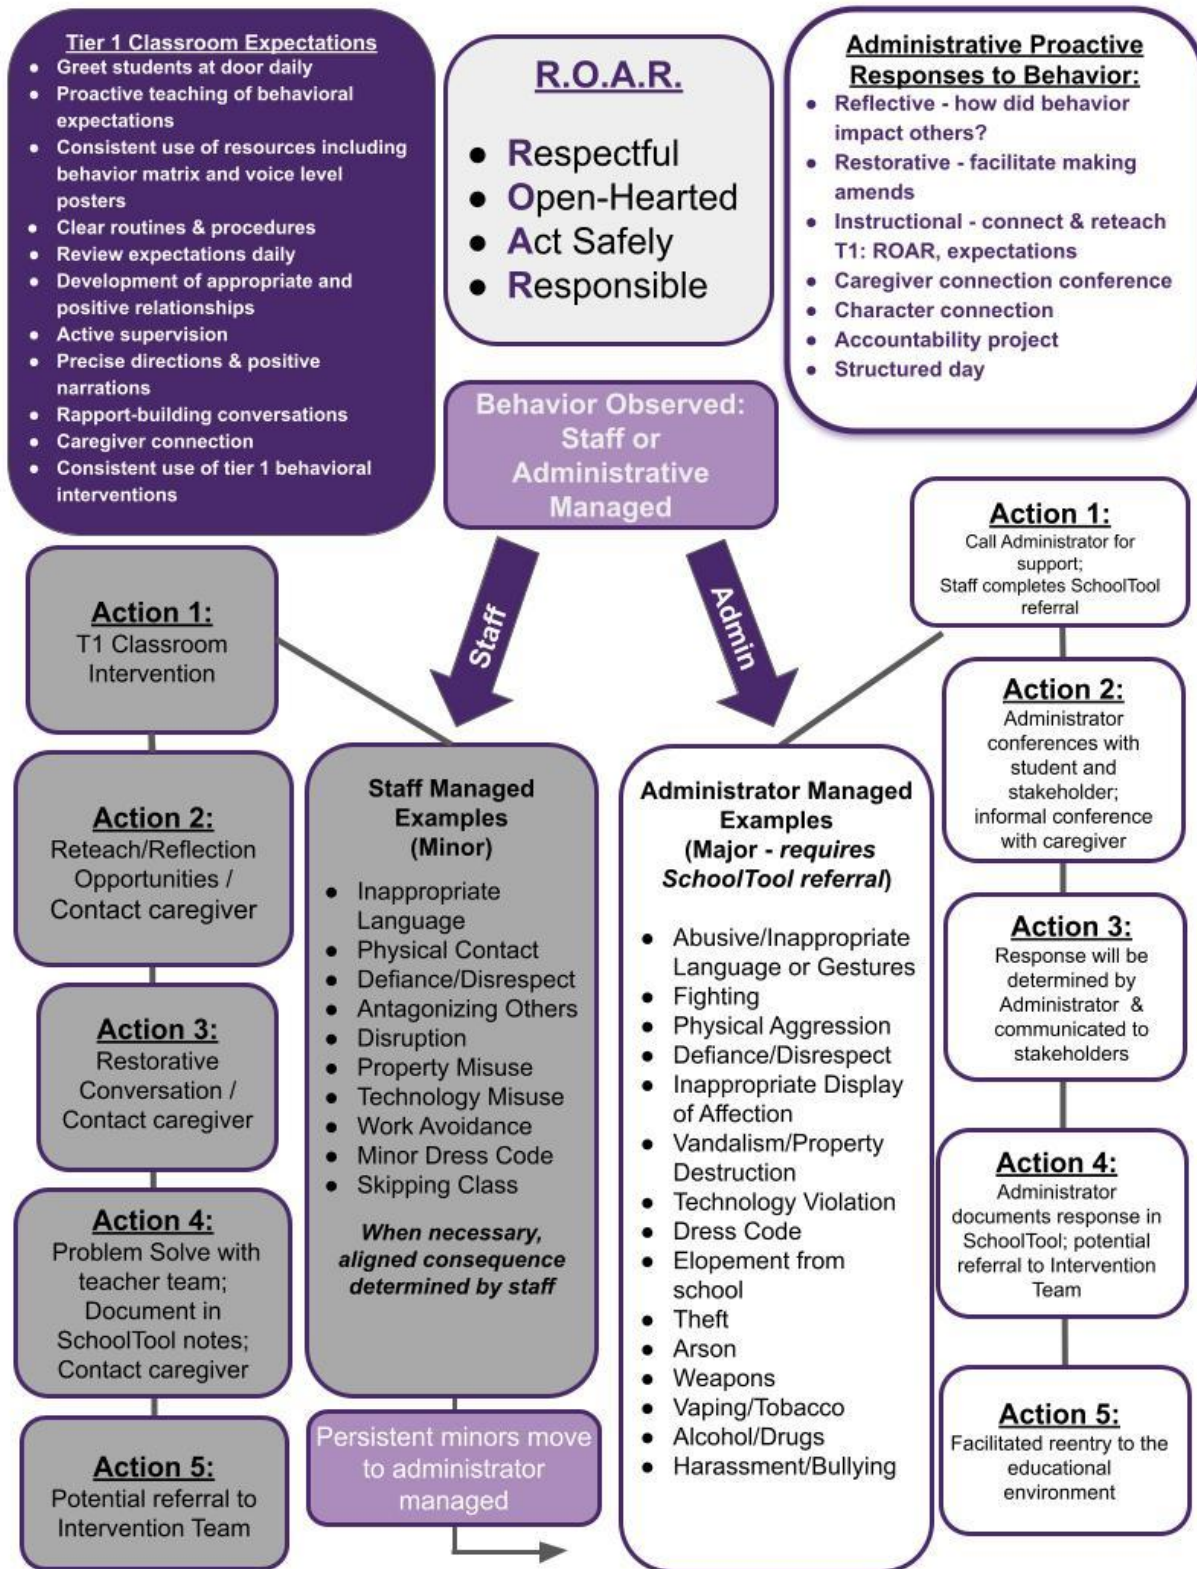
Tier 1 Classroom Expectations
- Greet students at door daily
- Proactive teaching of behavioral expectations
- Consistent use of resources including behavior matrix and voice level posters
- Clear routines & procedures
- Review expectations daily
- Development of appropriate and positive relationships
- Active supervision
- Precise directions & positive narrations
- Rapport-building conversations
- Caregiver connection
- Consistent use of tier 1 behavioral interventions

R.O.A.R.
- Respectful
- Open-Hearted
- Act Safely
- Responsible

Administrative Proactive Responses to Behavior:
- Reflective - how did behavior impact others?
- Restorative - facilitate making amends
- Instructional - connect & reteach T1: ROAR, expectations
- Caregiver connection conference
- Character connection
- Accountability project
- Structured day

Behavior Observed: Staff or Administrative Managed

Staff

Admin

Action 1:
T1 Classroom Intervention

Action 2:
Reteach/Reflection Opportunities / Contact caregiver

Action 3:
Restorative Conversation / Contact caregiver

Action 4:
Problem Solve with teacher team; Document in SchoolTool notes; Contact caregiver

Action 5:
Potential referral to Intervention Team

Staff Managed Examples (Minor)
- Inappropriate Language
- Physical Contact
- Defiance/Disrespect
- Antagonizing Others
- Disruption
- Property Misuse
- Technology Misuse
- Work Avoidance
- Minor Dress Code
- Skipping Class

When necessary, aligned consequence determined by staff

Persistent minors move to administrator managed

Administrator Managed Examples (Major - requires SchoolTool referral)
- Abusive/Inappropriate Language or Gestures
- Fighting
- Physical Aggression
- Defiance/Disrespect
- Inappropriate Display of Affection
- Vandalism/Property Destruction
- Technology Violation
- Dress Code
- Elopement from school
- Theft
- Arson
- Weapons
- Vaping/Tobacco
- Alcohol/Drugs
- Harassment/Bullying

Action 1:
Call Administrator for support;
Staff completes SchoolTool referral

Action 2:
Administrator conferences with student and stakeholder; informal conference with caregiver

Action 3:
Response will be determined by Administrator & communicated to stakeholders

Action 4:
Administrator documents response in SchoolTool; potential referral to Intervention Team

Action 5:
Facilitated reentry to the educational environment